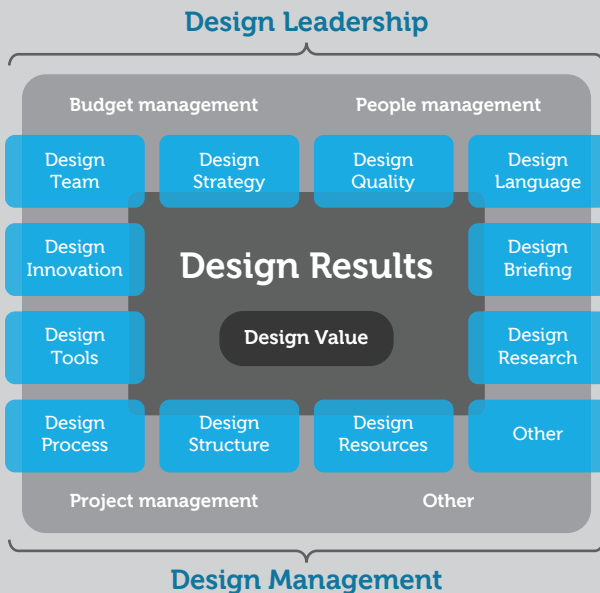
Design Leadership

Budget management

People management

Design Team

Design Strategy

Design Quality

Design Language

Design Innovation

Design Results

Design Briefing

Design Tools

Design Value

Design Research

Design Process

Design Structure

Design Resources

Other

Project management

Other

Design Management